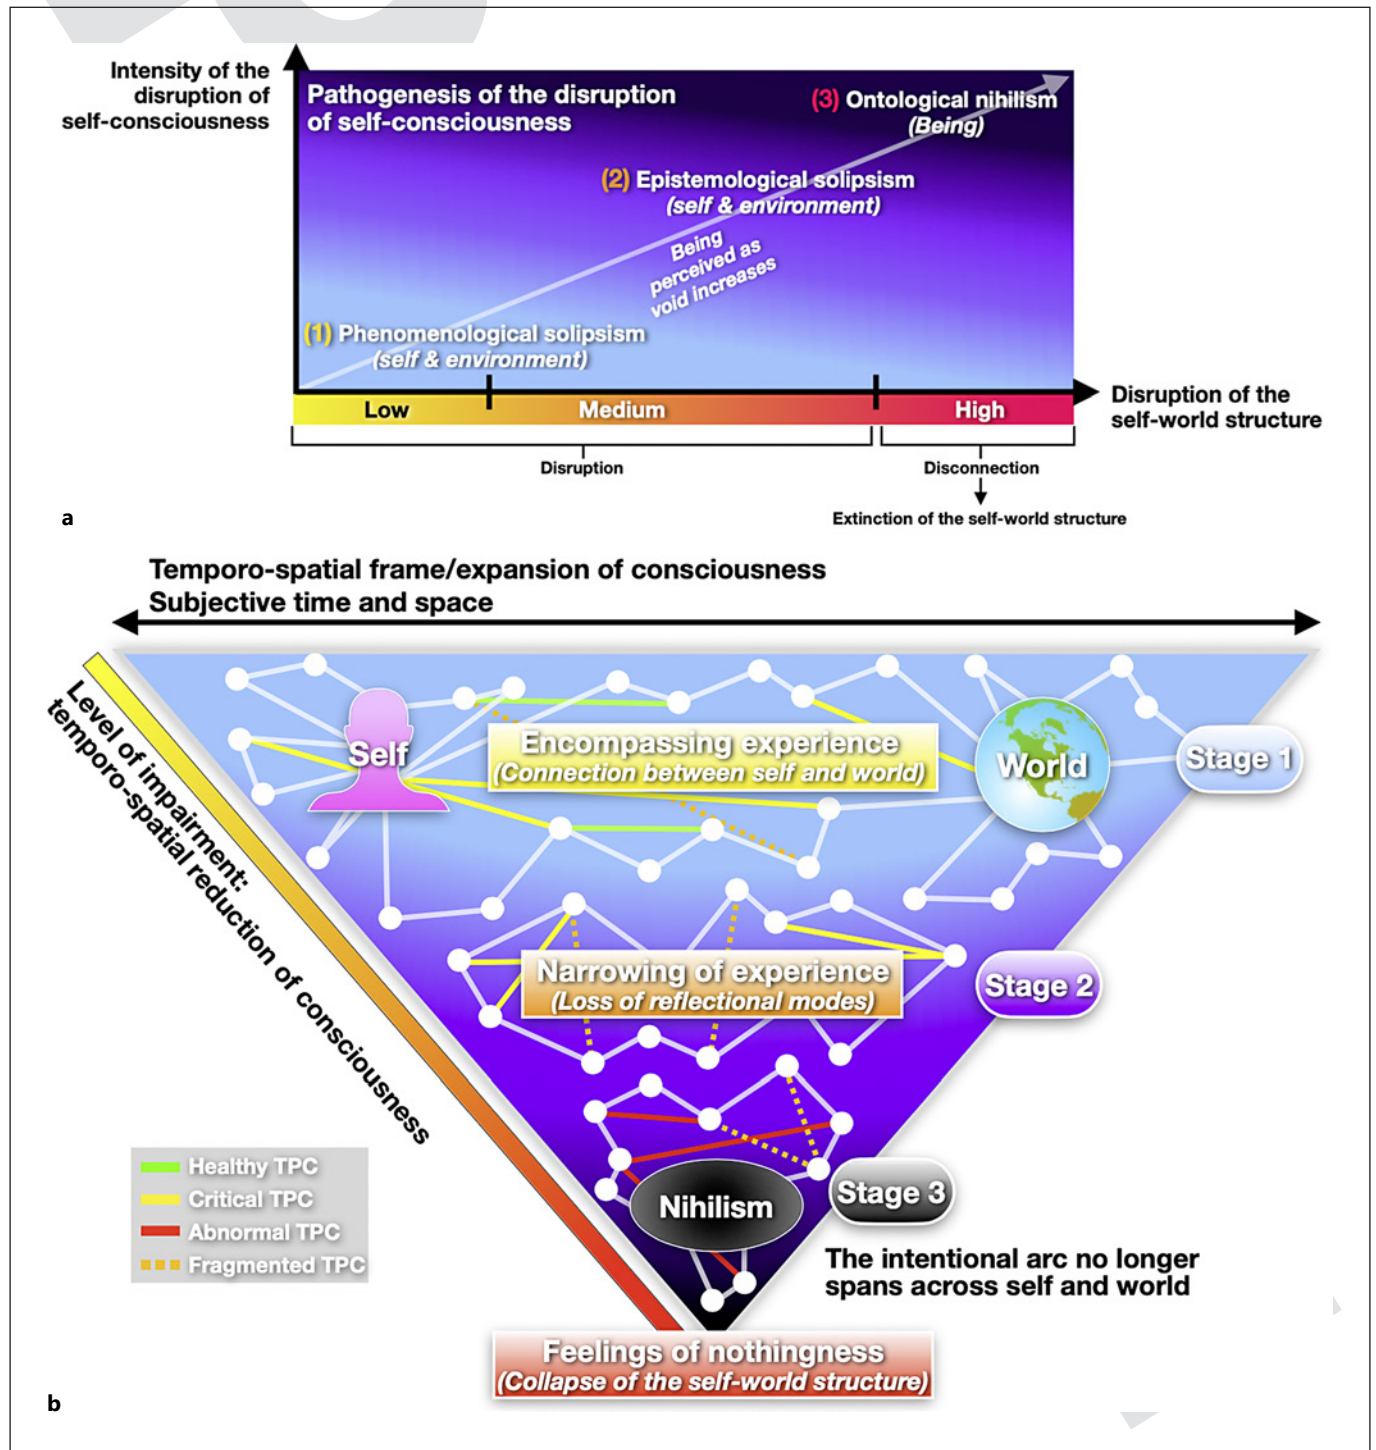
Intensity of the disruption of self-consciousness

Pathogenesis of the disruption of self-consciousness

(3) Ontological nihilism (Being)

(2) Epistemological solipsism (self & environment)

Being perceived as void increases

(1) Phenomenological solipsism (self & environment)

Disruption of the self-world structure

Low

Medium

High

Disruption

Disconnection

Extinction of the self-world structure

a

Temporo-spatial frame/expansion of consciousness
Subjective time and space

Level of impairment: temporo-spatial reduction of consciousness

Self

Encompassing experience (Connection between self and world)

World

Stage 1

Narrowing of experience (Loss of reflectional modes)

Stage 2

Healthy TPC
Critical TPC
Abnormal TPC
Fragmented TPC

Nihilism

Stage 3

The intentional arc no longer spans across self and world

Feelings of nothingness (Collapse of the self-world structure)

b